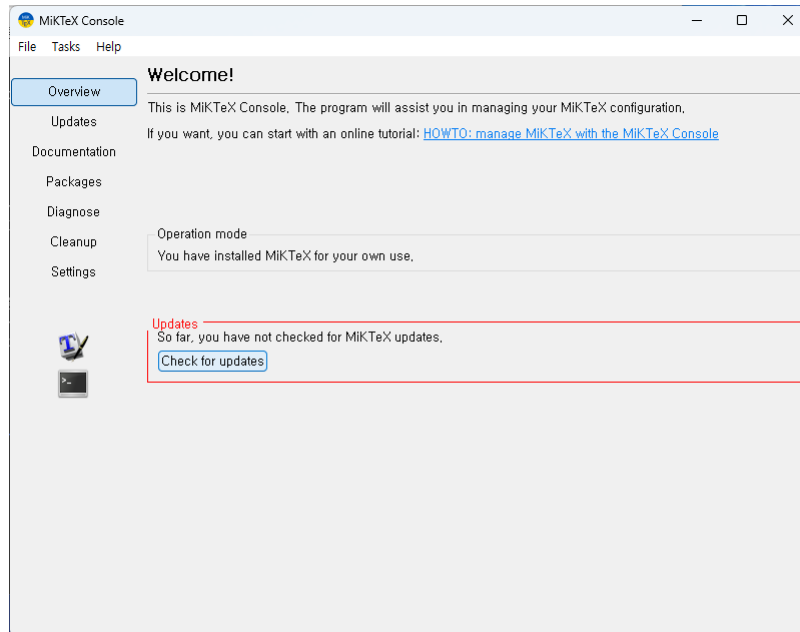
MiKTeX Console

File Tasks Help

Overview
Updates
Documentation
Packages
Diagnose
Cleanup
Settings

Welcome!

This is MiKTeX Console. The program will assist you in managing your MiKTeX configuration.

If you want, you can start with an online tutorial: HOWTO: manage MiKTeX with the MiKTeX Console

Operation mode
You have installed MiKTeX for your own use.

Updates
So far, you have not checked for MiKTeX updates.
Check for updates